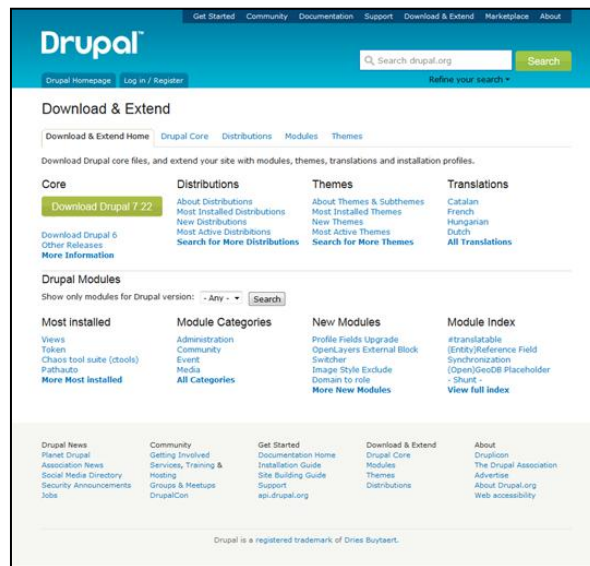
Get Started Community Documentation Support Download & Extend Marketplace About

Drupal

Search drupal.org Search

Drupal Homepage Log in / Register

Refine your search ▾

Download & Extend

Download & Extend Home Drupal Core Distributions Modules Themes

Download Drupal core files, and extend your site with modules, themes, translations and installation profiles.

Core

Download Drupal 7.22

Download Drupal 6
Other Releases
More Information

Distributions

About Distributions
Most Installed Distributions
New Distributions
Most Active Distributions
Search for More Distributions

Themes

About Themes & Subthemes
Most Installed Themes
New Themes
Most Active Themes
Search for More Themes

Translations

Catalan
French
Hungarian
Dutch
All Translations

Drupal Modules

Show only modules for Drupal version: - Any - ▾ Search

Most installed

Views
Token
Chaos tool suite (ctools)
Pathauto
More Most installed

Module Categories

Administration
Community
Event
Media
All Categories

New Modules

Profile Fields Upgrade
OpenLayers External Block
Switcher
Image Style Exclude
Domain to role
More New Modules

Module Index

#translatable
(Entity)Reference Field Synchronization
(Open)GeoDB Placeholder
- Shunt -
View full index

Drupal News
Planet Drupal
Association News
Social Media Directory
Security Announcements
Jobs

Community
Getting Involved
Services, Training & Hosting
Groups & Meetups
DrupalCon

Get Started
Documentation Home
Installation Guide
Site Building Guide
Support
api.drupal.org

Download & Extend
Drupal Core
Modules
Themes
Distributions

About
Drupalicon
The Drupal Association
Advertise
About Drupal.org
Web accessibility

Drupal is a registered trademark of Dries Buytaert.